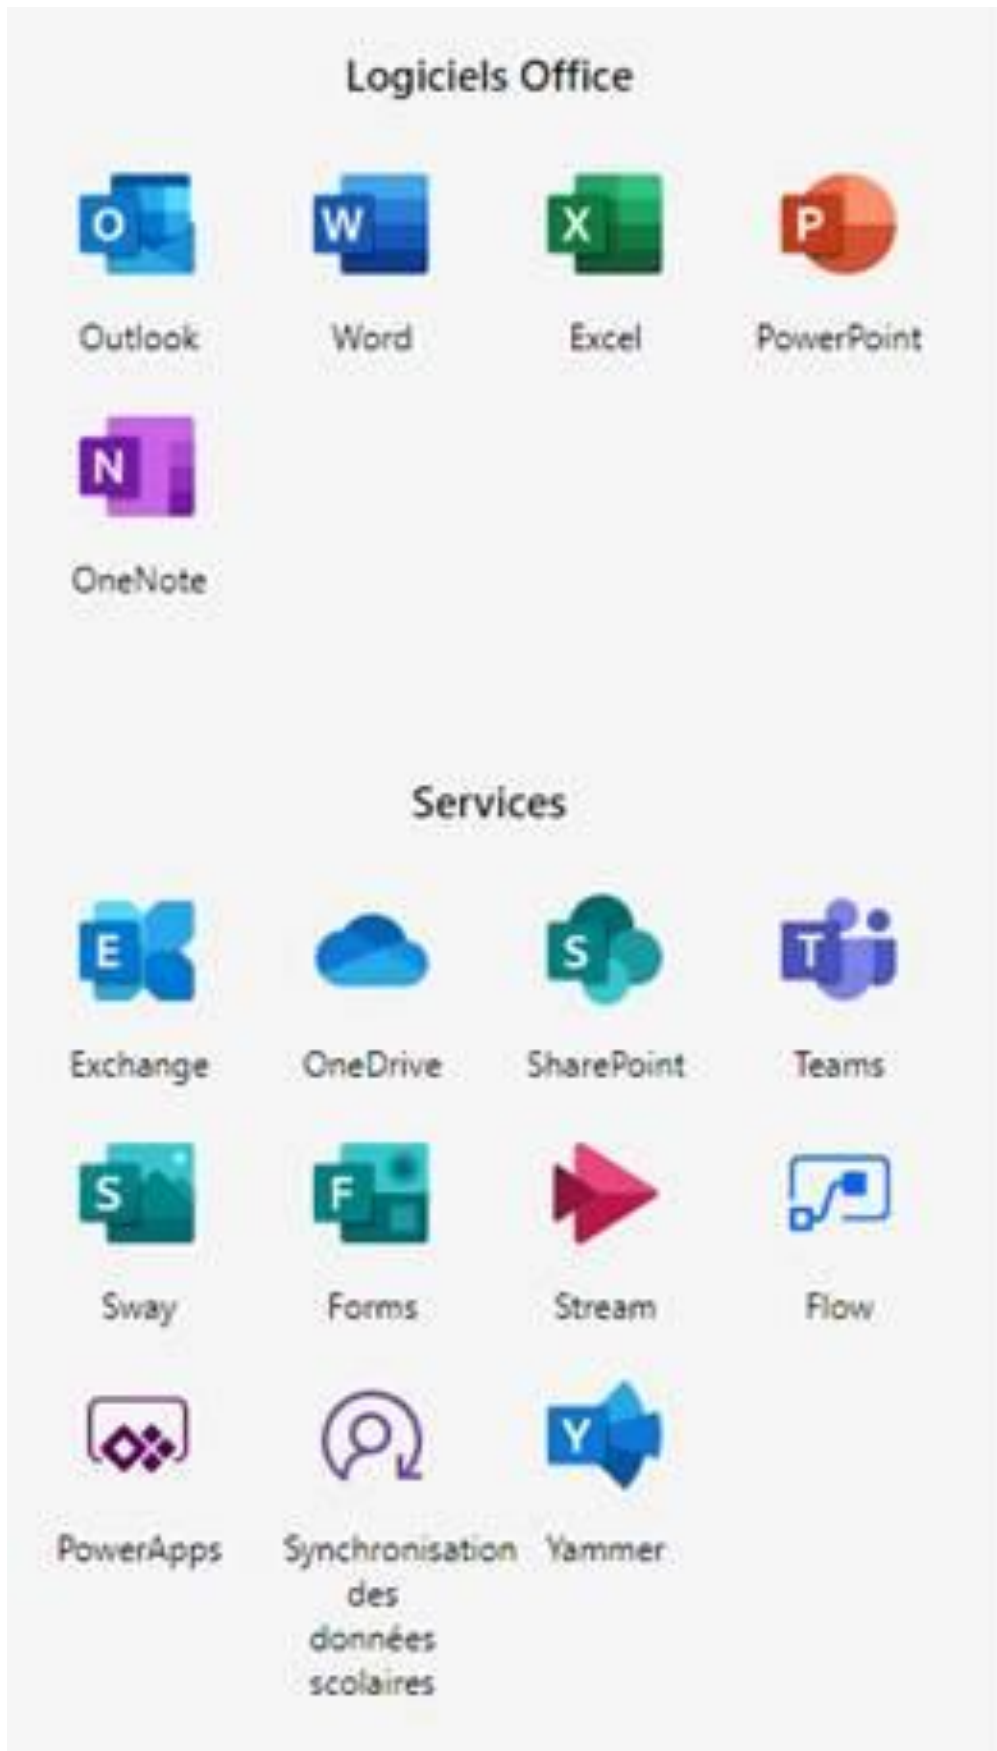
Logiciels Office

O
Outlook

W
Word

X
Excel

P
PowerPoint

N
OneNote

Services

E
Exchange

OneDrive

S
SharePoint

T
Teams

S
Sway

F
Forms

Stream

Flow

PowerApps

Synchronisation des données scolaires

Y
Yammer